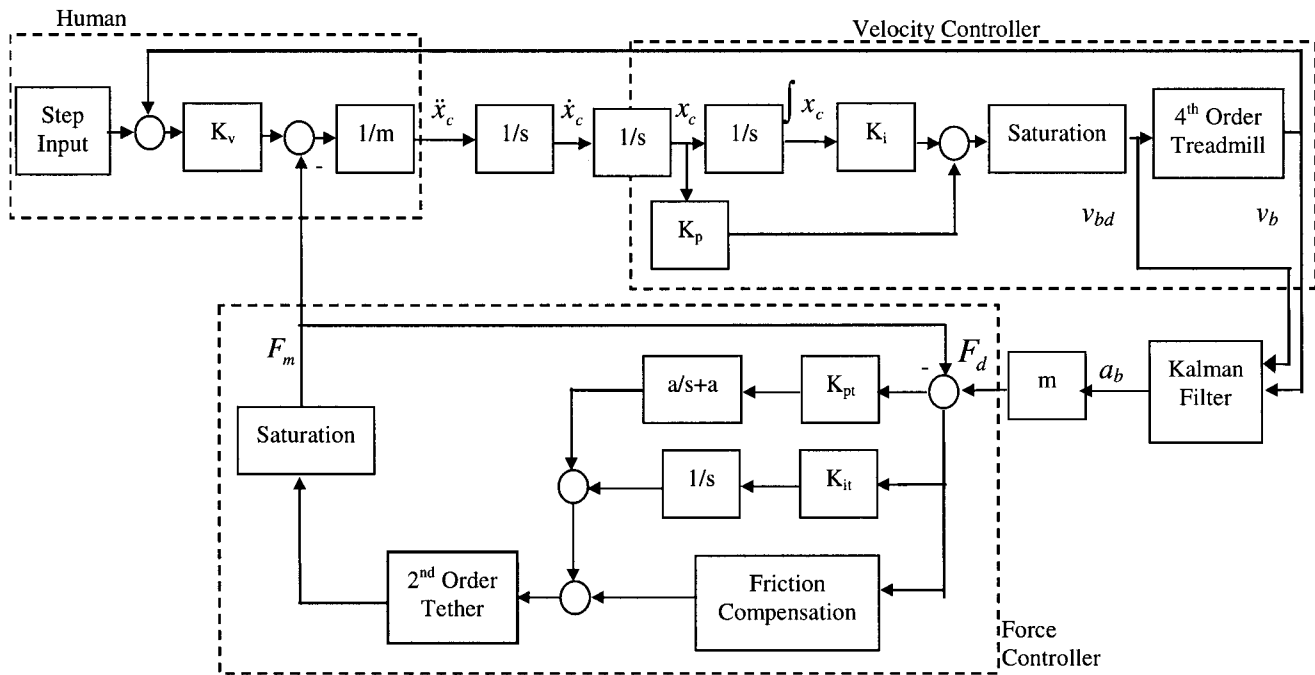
Human

Velocity Controller

Step Input

$K_v$

-

1/m

$\ddot{x}_c$

1/s

$\dot{x}_c$

1/s

$x_c$

1/s

$\int x_c$

$K_i$

Saturation

$4^{th}$ Order Treadmill

$K_p$

$v_{bd}$

$v_b$

$F_m$

-

$F_d$

m

$a_b$

Kalman Filter

a/s+a

$K_{pt}$

Saturation

1/s

$K_{it}$

$2^{nd}$ Order Tether

Friction Compensation

Force Controller